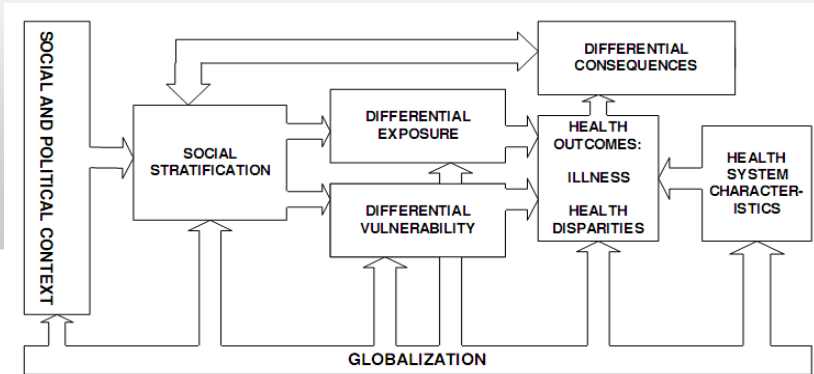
SOCIAL AND POLITICAL CONTEXT

DIFFERENTIAL CONSEQUENCES

SOCIAL STRATIFICATION

DIFFERENTIAL EXPOSURE

DIFFERENTIAL VULNERABILITY

HEALTH OUTCOMES:

ILLNESS

HEALTH DISPARITIES

HEALTH SYSTEM CHARACTERISTICS

GLOBALIZATION